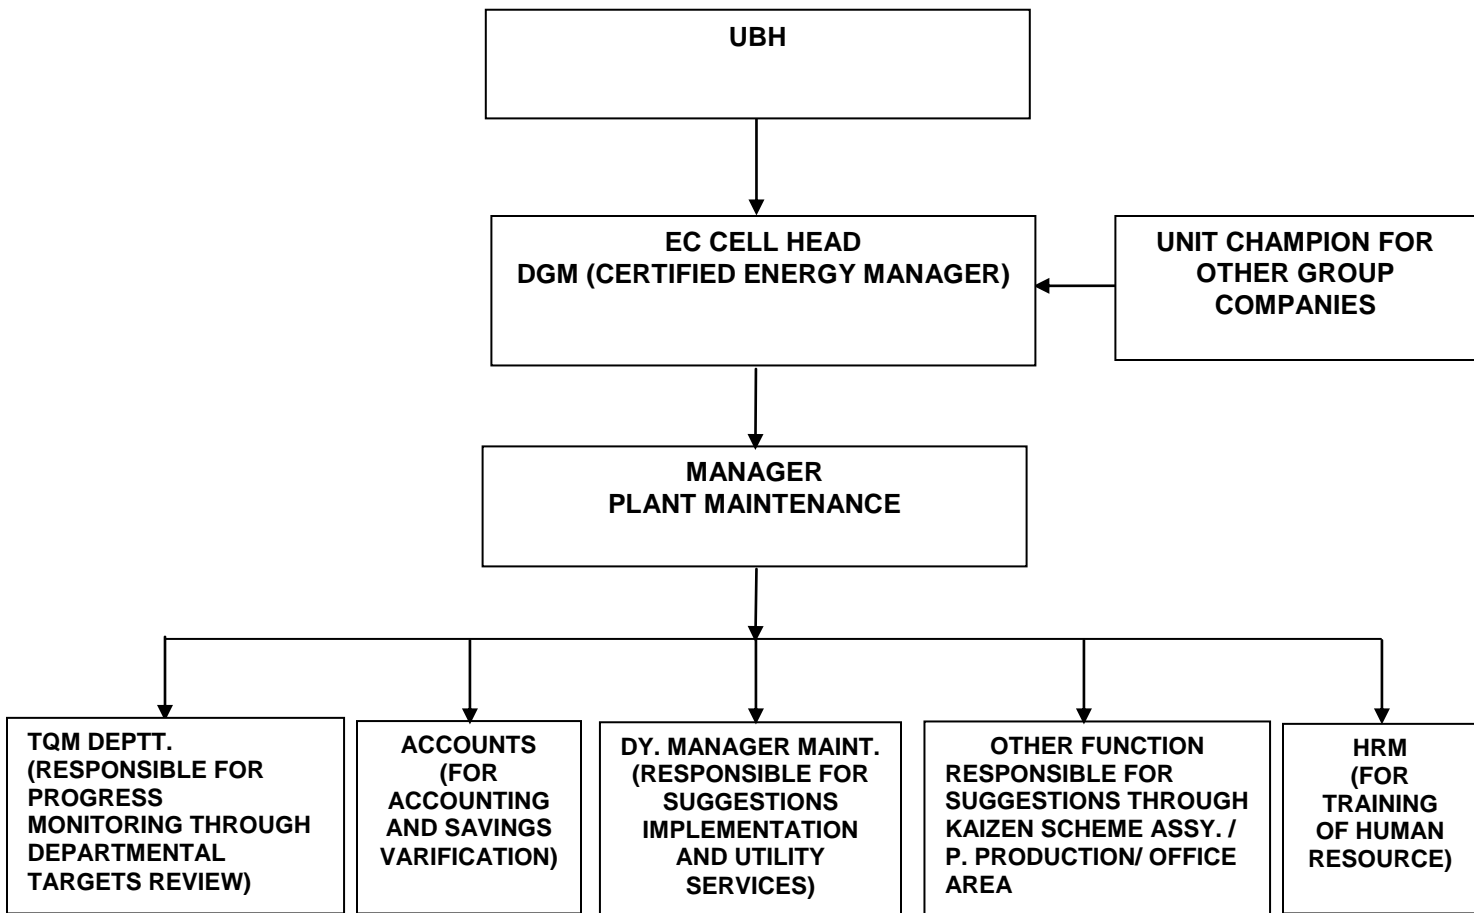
UBH

EC CELL HEAD
DGM (CERTIFIED ENERGY MANAGER)

UNIT CHAMPION FOR OTHER GROUP COMPANIES

MANAGER
PLANT MAINTENANCE

TQM DEPTT. (RESPONSIBLE FOR PROGRESS MONITORING THROUGH DEPARTMENTAL TARGETS REVIEW)

ACCOUNTS (FOR ACCOUNTING AND SAVINGS VARIFICATION)

DY. MANAGER MAINT. (RESPONSIBLE FOR SUGGESTIONS IMPLEMENTATION AND UTILITY SERVICES)

OTHER FUNCTION RESPONSIBLE FOR SUGGESTIONS THROUGH KAIZEN SCHEME ASSY. / P. PRODUCTION/ OFFICE AREA

HRM (FOR TRAINING OF HUMAN RESOURCE)